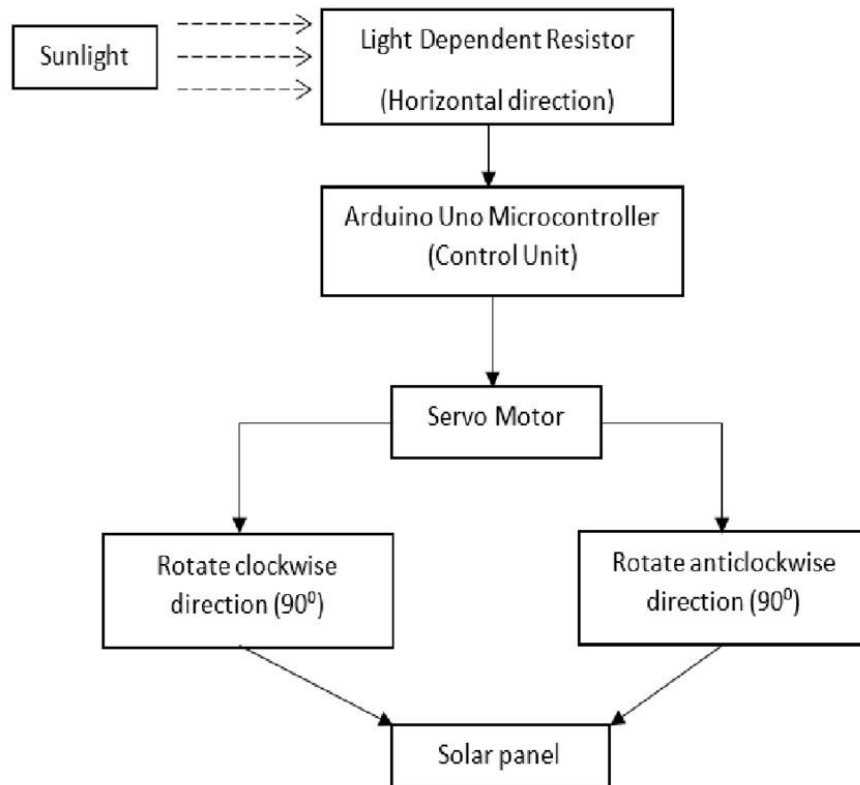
Sunlight

Light Dependent Resistor
(Horizontal direction)

Arduino Uno Microcontroller
(Control Unit)

Servo Motor

Rotate clockwise
direction ($90^0$)

Rotate anticlockwise
direction ($90^0$)

Solar panel